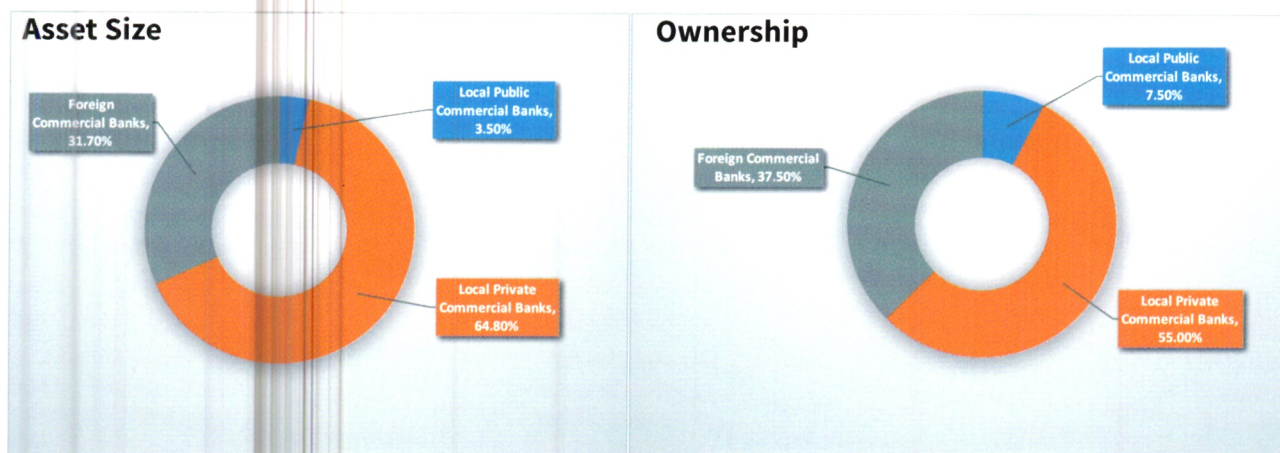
Asset Size

Foreign Commercial Banks, 31.70%

Local Public Commercial Banks, 3.50%

Local Private Commercial Banks, 64.80%

Ownership

Local Public Commercial Banks, 7.50%

Foreign Commercial Banks, 37.50%

Local Private Commercial Banks, 55.00%